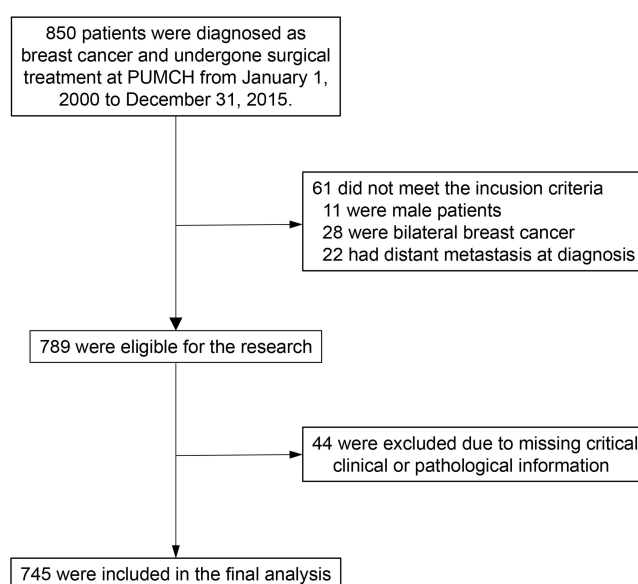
850 patients were diagnosed as breast cancer and undergone surgical treatment at PUMCH from January 1, 2000 to December 31, 2015.

61 did not meet the incusion criteria
11 were male patients
28 were bilateral breast cancer
22 had distant metastasis at diagnosis

789 were eligible for the research

44 were excluded due to missing critical clinical or pathological information

745 were included in the final analysis